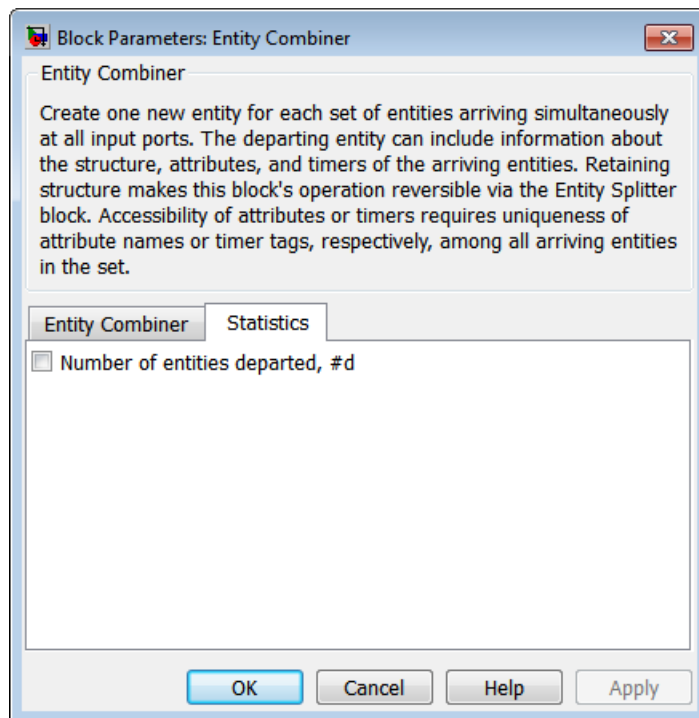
Block Parameters: Entity Combiner

Entity Combiner

Create one new entity for each set of entities arriving simultaneously at all input ports. The departing entity can include information about the structure, attributes, and timers of the arriving entities. Retaining structure makes this block's operation reversible via the Entity Splitter block. Accessibility of attributes or timers requires uniqueness of attribute names or timer tags, respectively, among all arriving entities in the set.

Entity Combiner | Statistics

Number of entities departed, #d

OK | Cancel | Help | Apply